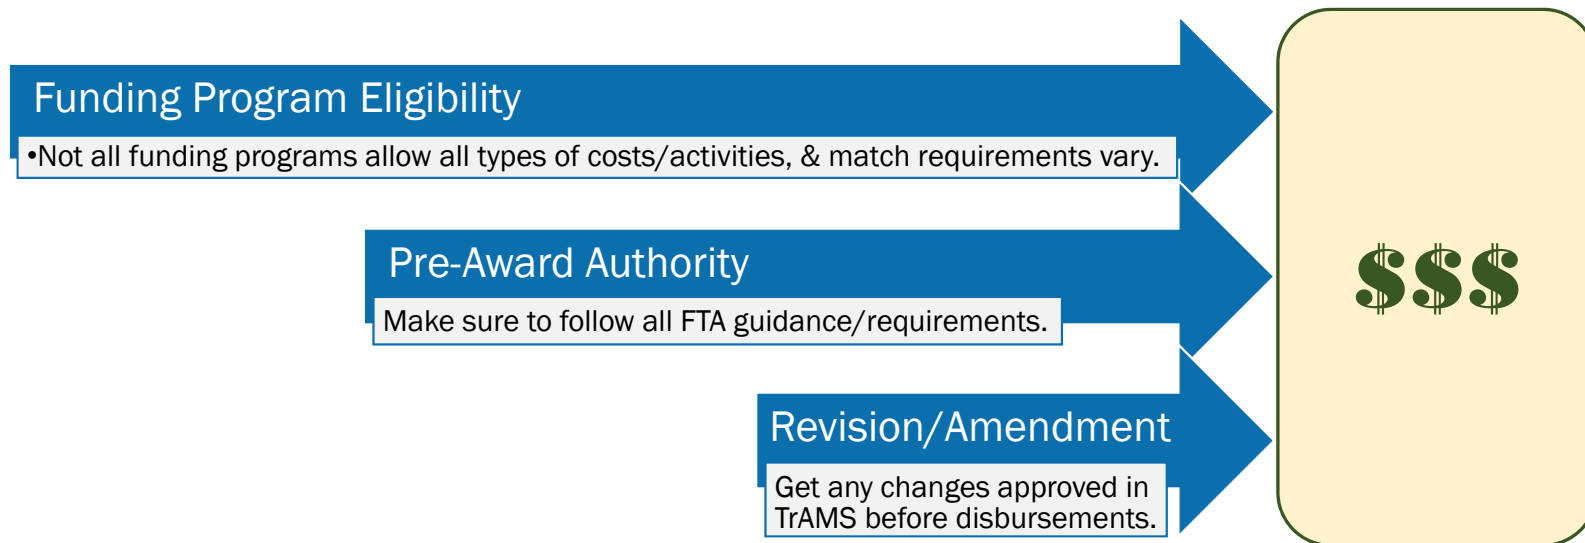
Funding Program Eligibility

•Not all funding programs allow all types of costs/activities, & match requirements vary.

Pre-Award Authority

Make sure to follow all FTA guidance/requirements.

Revision/Amendment

Get any changes approved in TrAMS before disbursements.

$$$